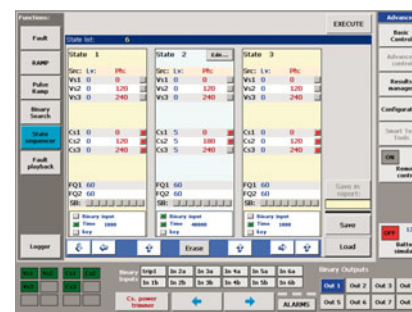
Functions:

Fault

RAMP

Pulse Ramp

Binary Search

State sequencer

Fault playback

Logger

State list: 6

EXECUTE

State 1

Src: Lv: Phs

Vs1 0 0

Vs2 0 120

Vs3 0 240

Cs1 0 0

Cs2 0 120

Cs3 0 240

FQ1 60

FQ2 60

SB:

Binary input

Time 1000

key

State 2

Edit...

Src: Lv: Phs

Vs1 0 0

Vs2 0 120

Vs3 0 240

Cs1 5 0

Cs2 5 180

Cs3 5 240

FQ1 60

FQ2 60

SB:

Binary input

Time 40000

key

State 3

Src: Lv: Phs

Vs1 0 0

Vs2 0 120

Vs3 0 240

Cs1 0 0

Cs2 0 120

Cs3 0 240

FQ1 60

FQ2 60

SB:

Binary input

Time 1000

key

Save in report

Save

Load

Erase

Advance

Basic Control

Advanced control

Results manager

Configuration

Smart Set tools

ON

Remote control

OFF

Battery simulator

Binary Inputs

trip1

In 2a

In 3a

In 4a

In 5a

In 6a

In 1b

In 2b

In 3b

In 4b

In 5b

In 6b

Cs. power trimmer

ALARMS

Binary Outputs

Out 1

Out 2

Out 3

Out 4

Out 5

Out 6

Out 7

Out 8